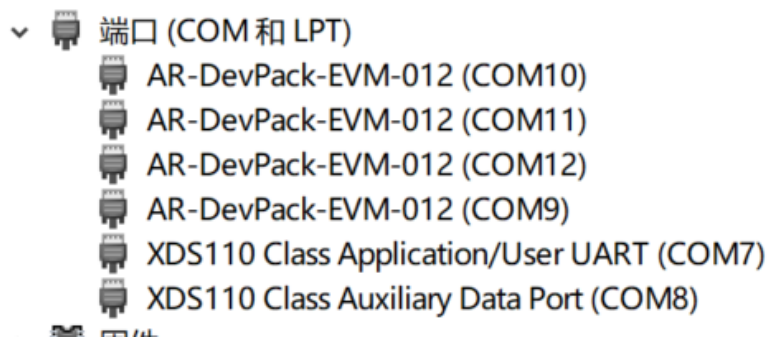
端口 (COM 和 LPT)
AR-DevPack-EVM-012 (COM10)
AR-DevPack-EVM-012 (COM11)
AR-DevPack-EVM-012 (COM12)
AR-DevPack-EVM-012 (COM9)
XDS110 Class Application/User UART (COM7)
XDS110 Class Auxiliary Data Port (COM8)
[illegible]